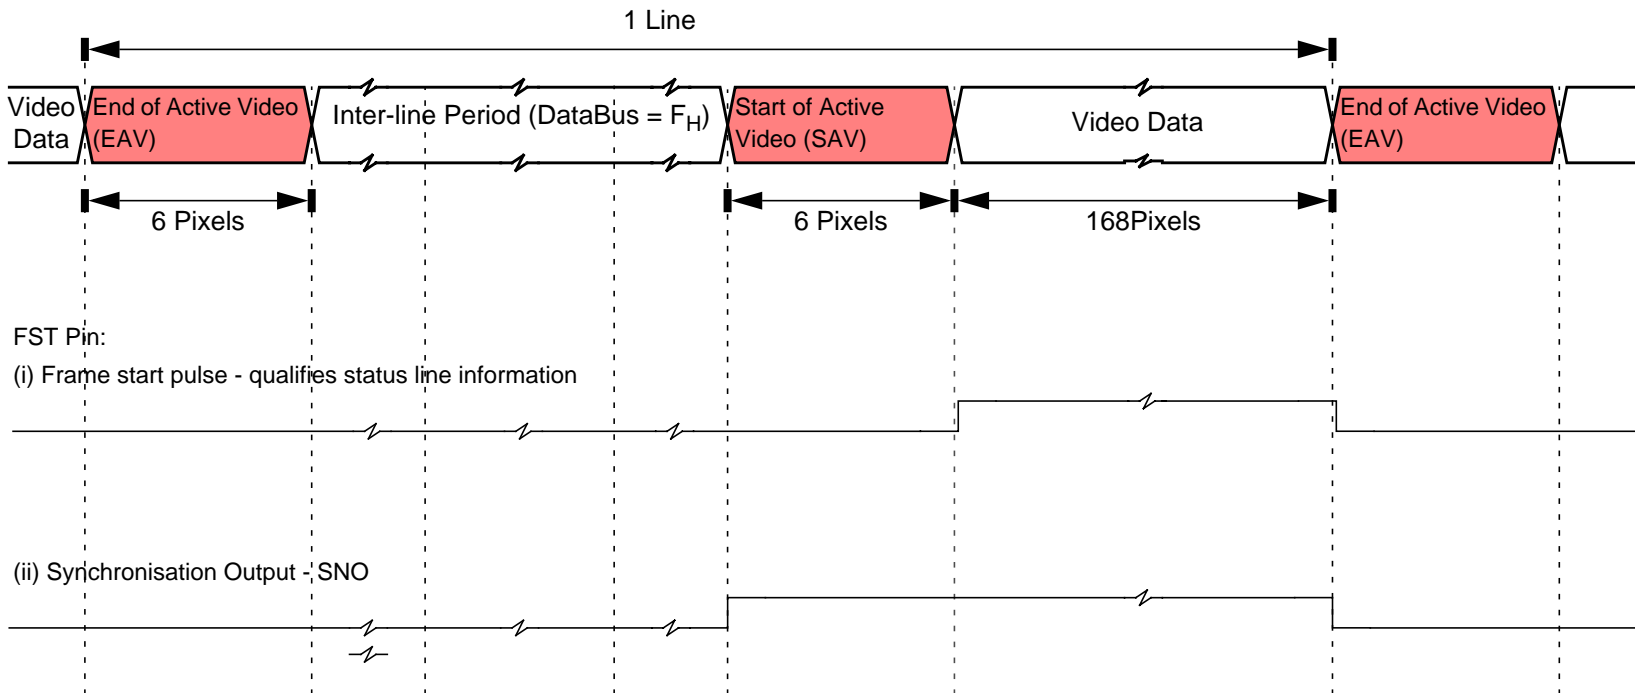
1 Line

Video Data

End of Active Video (EAV)

Inter-line Period (DataBus = $F_H$)

Start of Active Video (SAV)

Video Data

End of Active Video (EAV)

6 Pixels

6 Pixels

168Pixels

FST Pin:

(i) Frame start pulse - qualifies status line information

(ii) Synchronisation Output - SNO